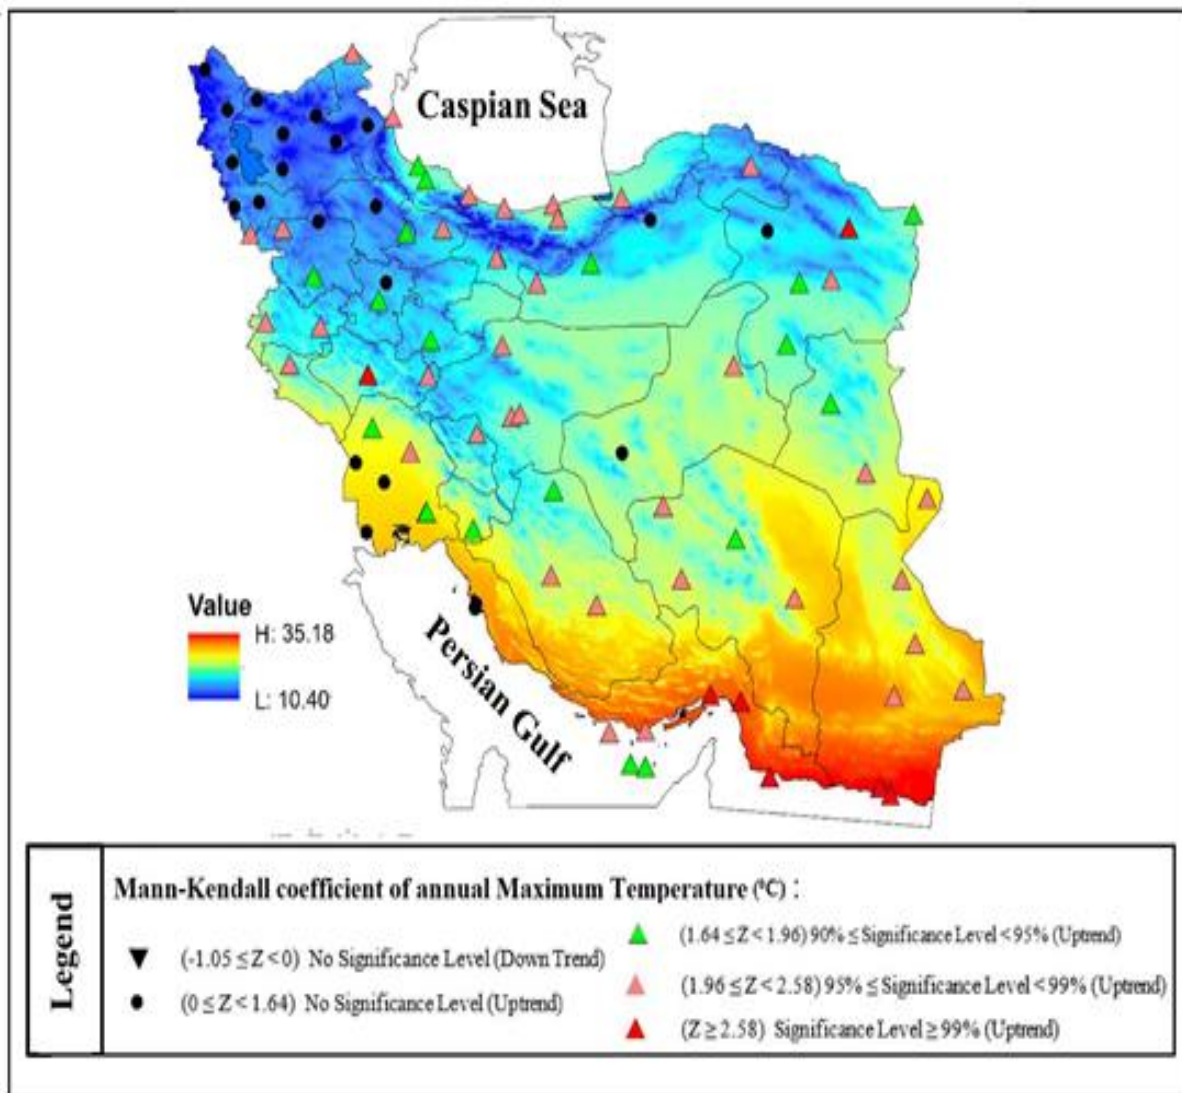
Caspian Sea

Value

H: 35.18

L: 10.40

Persian Gulf

Legend

Mann-Kendall coefficient of annual Maximum Temperature (°C) :

(-1.05 ≤ Z < 0) No Significance Level (Down Trend)

(0 ≤ Z < 1.64) No Significance Level (Uptrend)

(1.64 ≤ Z < 1.96) 90% ≤ Significance Level < 95% (Uptrend)

(1.96 ≤ Z < 2.58) 95% ≤ Significance Level < 99% (Uptrend)

(Z ≥ 2.58) Significance Level ≥ 99% (Uptrend)